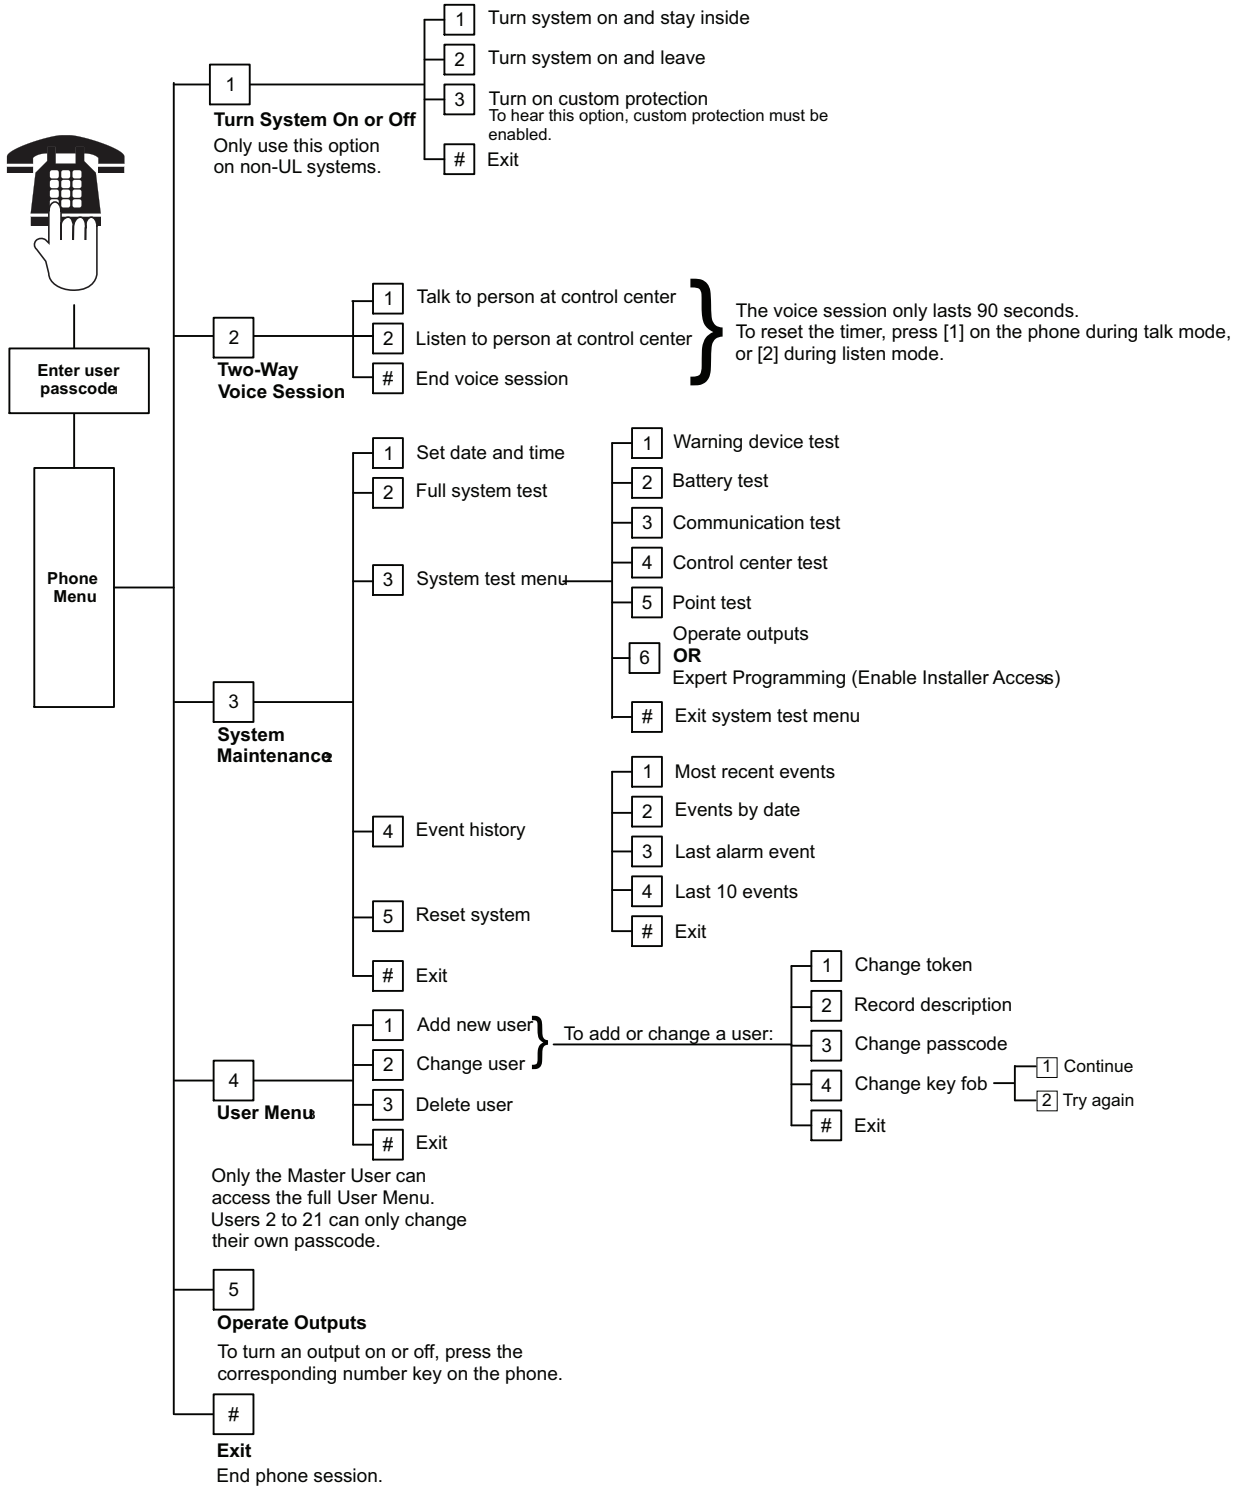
Enter user passcode

Phone Menu

1
Turn System On or Off
Only use this option on non-UL systems.

1 Turn system on and stay inside
2 Turn system on and leave
3 Turn on custom protection
To hear this option, custom protection must be enabled.
# Exit

2
Two-Way Voice Session

1 Talk to person at control center
2 Listen to person at control center
# End voice session

The voice session only lasts 90 seconds. To reset the timer, press [1] on the phone during talk mode, or [2] during listen mode.

3
System Maintenance

1 Set date and time
2 Full system test
3 System test menu
4 Event history
5 Reset system
# Exit

1 Warning device test
2 Battery test
3 Communication test
4 Control center test
5 Point test
6 Operate outputs
OR
Expert Programming (Enable Installer Access)
# Exit system test menu

1 Most recent events
2 Events by date
3 Last alarm event
4 Last 10 events
# Exit

4
User Menu

1 Add new user
2 Change user
3 Delete user
# Exit

To add or change a user:

1 Change token
2 Record description
3 Change passcode
4 Change key fob
# Exit

1 Continue
2 Try again

Only the Master User can access the full User Menu. Users 2 to 21 can only change their own passcode.

5
Operate Outputs
To turn an output on or off, press the corresponding number key on the phone.

#
Exit
End phone session.